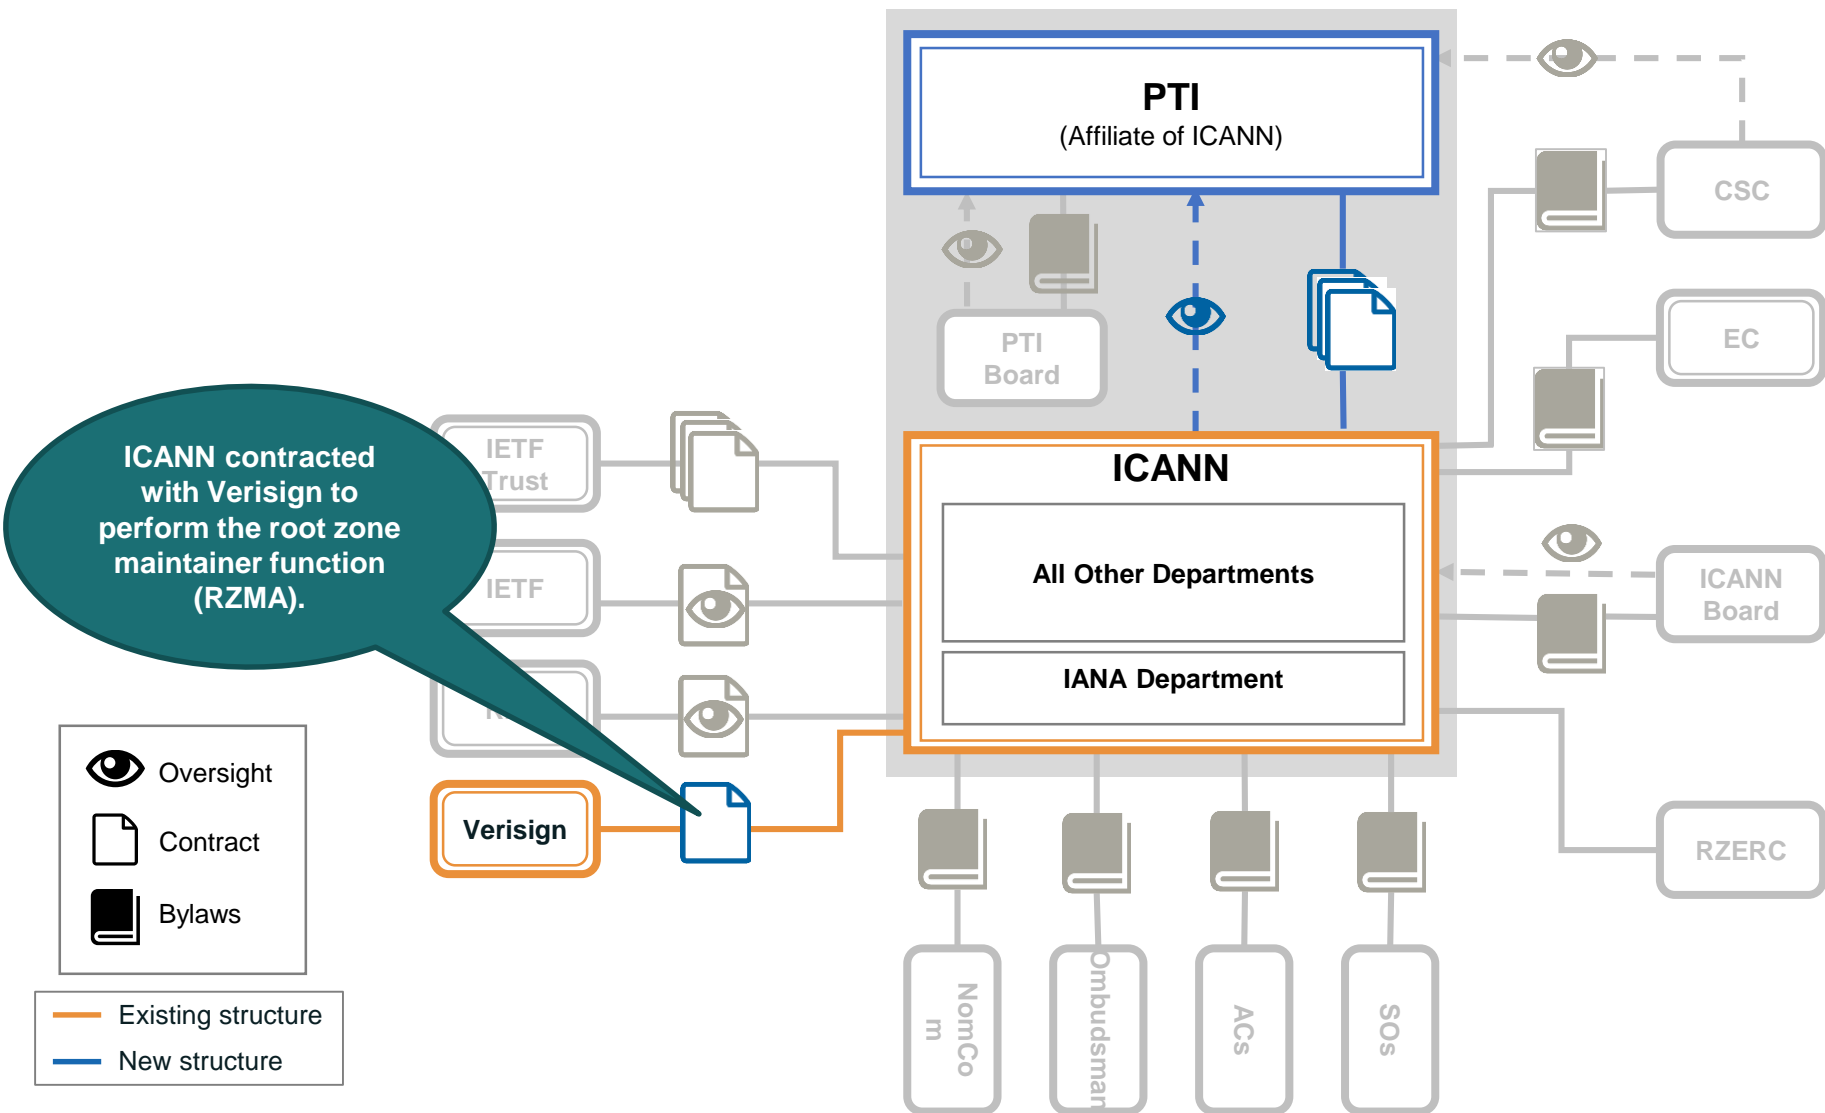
PTI
(Affiliate of ICANN)

CSC

EC

PTI Board

IETF Trust

IETF

ICANN contracted with Verisign to perform the root zone maintainer function (RZMA).

ICANN

All Other Departments

IANA Department

ICANN Board

RZERC

Verisign

Oversight

Contract

Bylaws

Existing structure

New structure

NomCom

Ombudsman

ACs

SOs